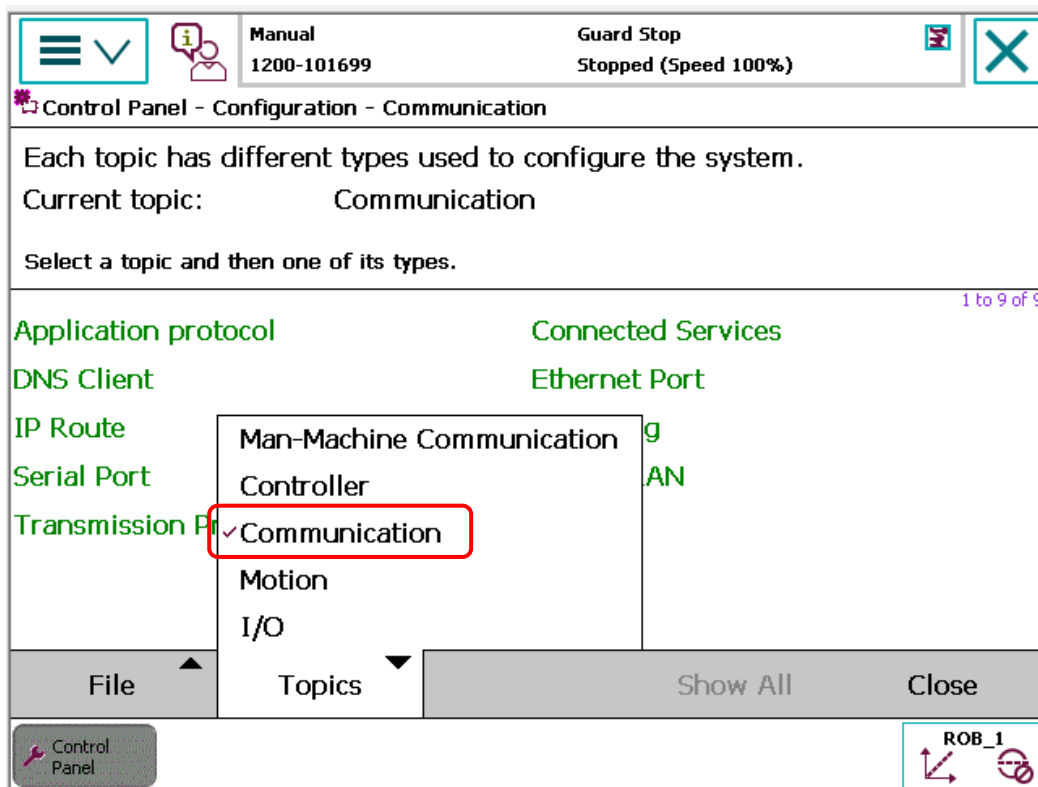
Manual
1200-101699

Guard Stop
Stopped (Speed 100%)

Control Panel - Configuration - Communication

Each topic has different types used to configure the system.

Current topic: Communication

Select a topic and then one of its types.

1 to 9 of 9

Application protocol
DNS Client
IP Route
Serial Port
Transmission Pr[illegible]

Connected Services
Ethernet Port
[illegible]g
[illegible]LAN

Man-Machine Communication
Controller
Communication
Motion
I/O

File
Topics
Show All
Close

Control Panel

ROB_1